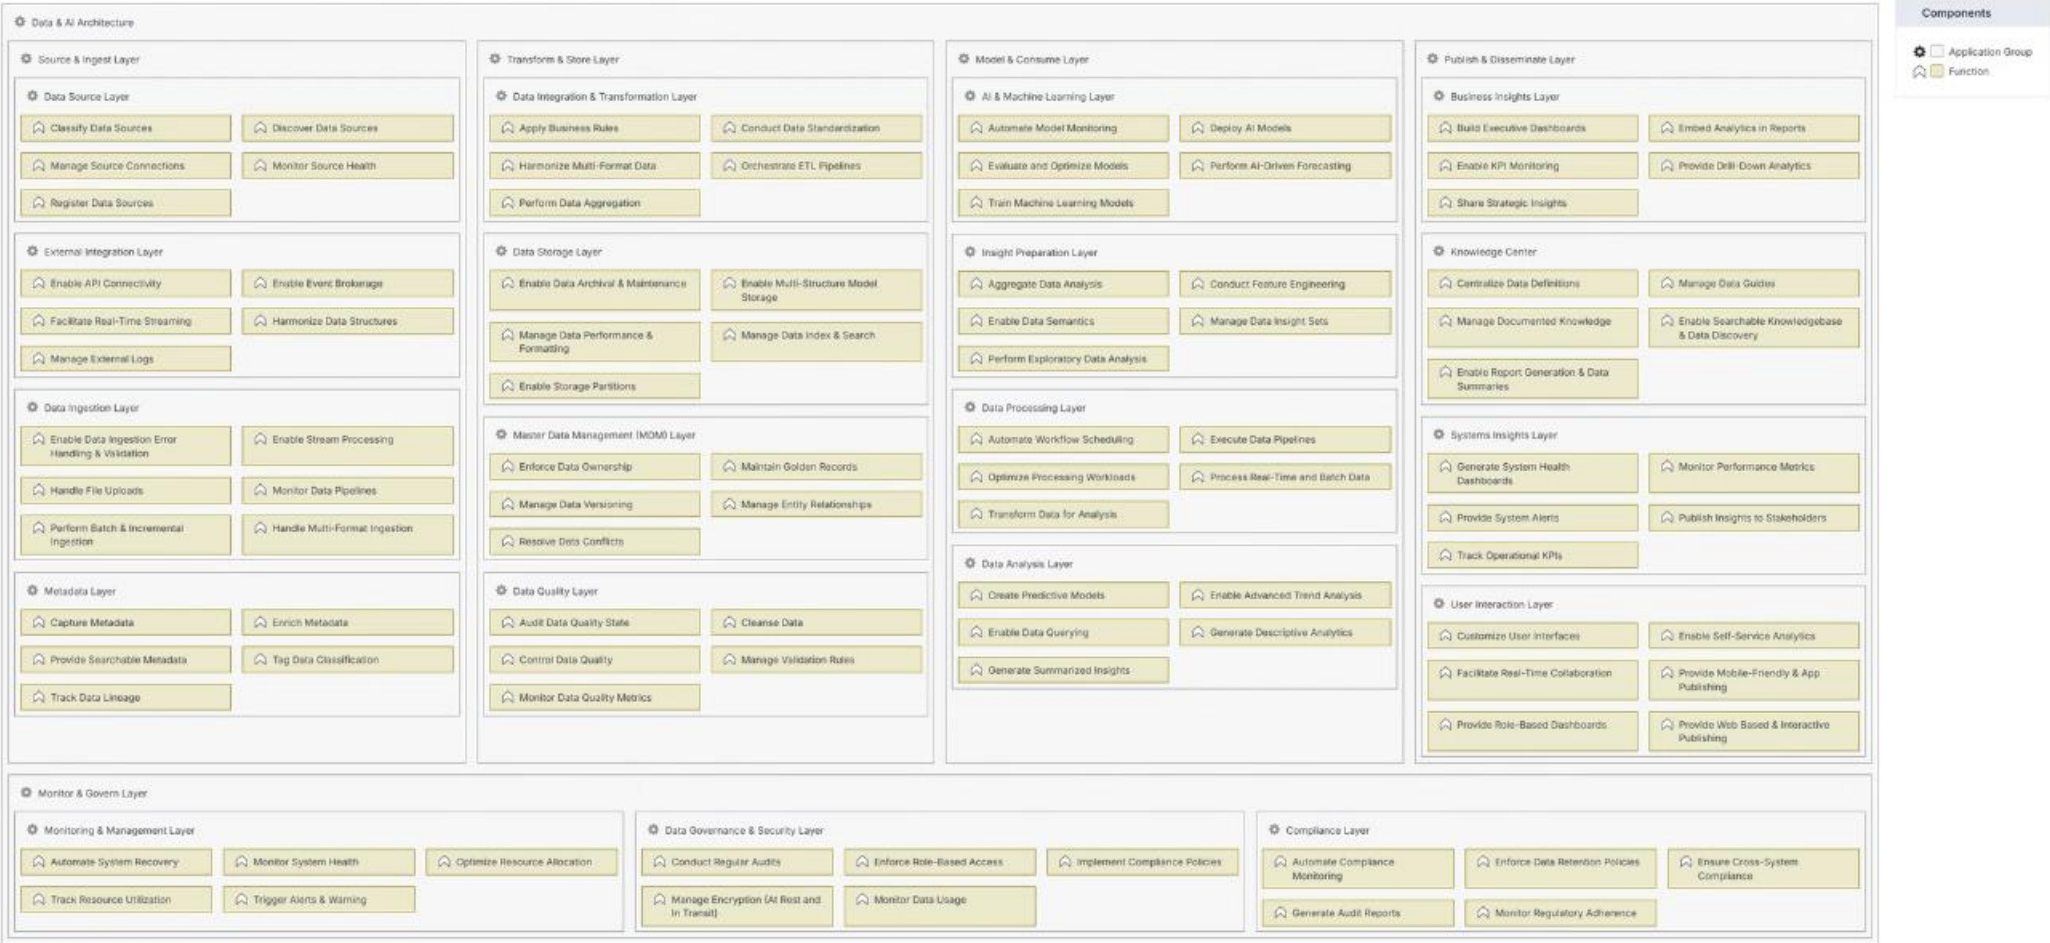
Data & AI Architecture

Source & Ingest Layer

Data Source Layer

Classify Data Sources
Discover Data Sources
Manage Source Connections
Monitor Source Health
Register Data Sources

External Integration Layer

Enable API Connectivity
Enable Event Brokerage
Facilitate Real-Time Streaming
Harmonize Data Structures
Manage External Logs

Data Ingestion Layer

Enable Data Ingestion Error Handling & Validation
Enable Stream Processing
Handle File Uploads
Monitor Data Pipelines
Perform Batch & Incremental Ingestion
Handle Multi-Format Ingestion

Metadata Layer

Capture Metadata
Enrich Metadata
Provide Searchable Metadata
Tag Data Classification
Track Data Lineage

Transform & Store Layer

Data Integration & Transformation Layer

Apply Business Rules
Conduct Data Standardization
Harmonize Multi-Format Data
Orchestrate ETL Pipelines
Perform Data Aggregation

Data Storage Layer

Enable Data Archival & Maintenance
Enable Multi-Structure Model Storage
Manage Data Performance & Formatting
Manage Data Index & Search
Enable Storage Partitions

Master Data Management (MDM) Layer

Enforce Data Ownership
Maintain Golden Records
Manage Data Versioning
Manage Entity Relationships
Resolve Data Conflicts

Data Quality Layer

Audit Data Quality State
Cleanse Data
Control Data Quality
Manage Validation Rules
Monitor Data Quality Metrics

Model & Consume Layer

AI & Machine Learning Layer

Automate Model Monitoring
Deploy AI Models
Evaluate and Optimize Models
Perform AI-Driven Forecasting
Train Machine Learning Models

Insight Preparation Layer

Aggregate Data Analysis
Conduct Feature Engineering
Enable Data Semantics
Manage Data Insight Sets
Perform Exploratory Data Analysis

Data Processing Layer

Automate Workflow Scheduling
Execute Data Pipelines
Optimize Processing Workloads
Process Real-Time and Batch Data
Transform Data for Analysis

Data Analysis Layer

Create Predictive Models
Enable Advanced Trend Analysis
Enable Data Querying
Generate Descriptive Analytics
Generate Summarized Insights

Publish & Disseminate Layer

Business Insights Layer

Build Executive Dashboards
Embed Analytics in Reports
Enable KPI Monitoring
Provide Drill-Down Analytics
Share Strategic Insights

Knowledge Center

Centralize Data Definitions
Manage Data Guides
Manage Documented Knowledge
Enable Searchable Knowledgebase & Data Discovery
Enable Report Generation & Data Summaries

Systems Insights Layer

Generate System Health Dashboards
Monitor Performance Metrics
Provide System Alerts
Publish Insights to Stakeholders
Track Operational KPIs

User Interaction Layer

Customize User Interfaces
Enable Self-Service Analytics
Facilitate Real-Time Collaboration
Provide Mobile-Friendly & App Publishing
Provide Role-Based Dashboards
Provide Web Based & Interactive Publishing

Monitor & Govern Layer

Monitoring & Management Layer

Automate System Recovery
Monitor System Health
Optimize Resource Allocation
Track Resource Utilization
Trigger Alerts & Warning

Data Governance & Security Layer

Conduct Regular Audits
Enforce Role-Based Access
Implement Compliance Policies
Manage Encryption (At Rest and In Transit)
Monitor Data Usage

Compliance Layer

Automate Compliance Monitoring
Enforce Data Retention Policies
Ensure Cross-System Compliance
Generate Audit Reports
Monitor Regulatory Adherence

Components

Application Group
Function